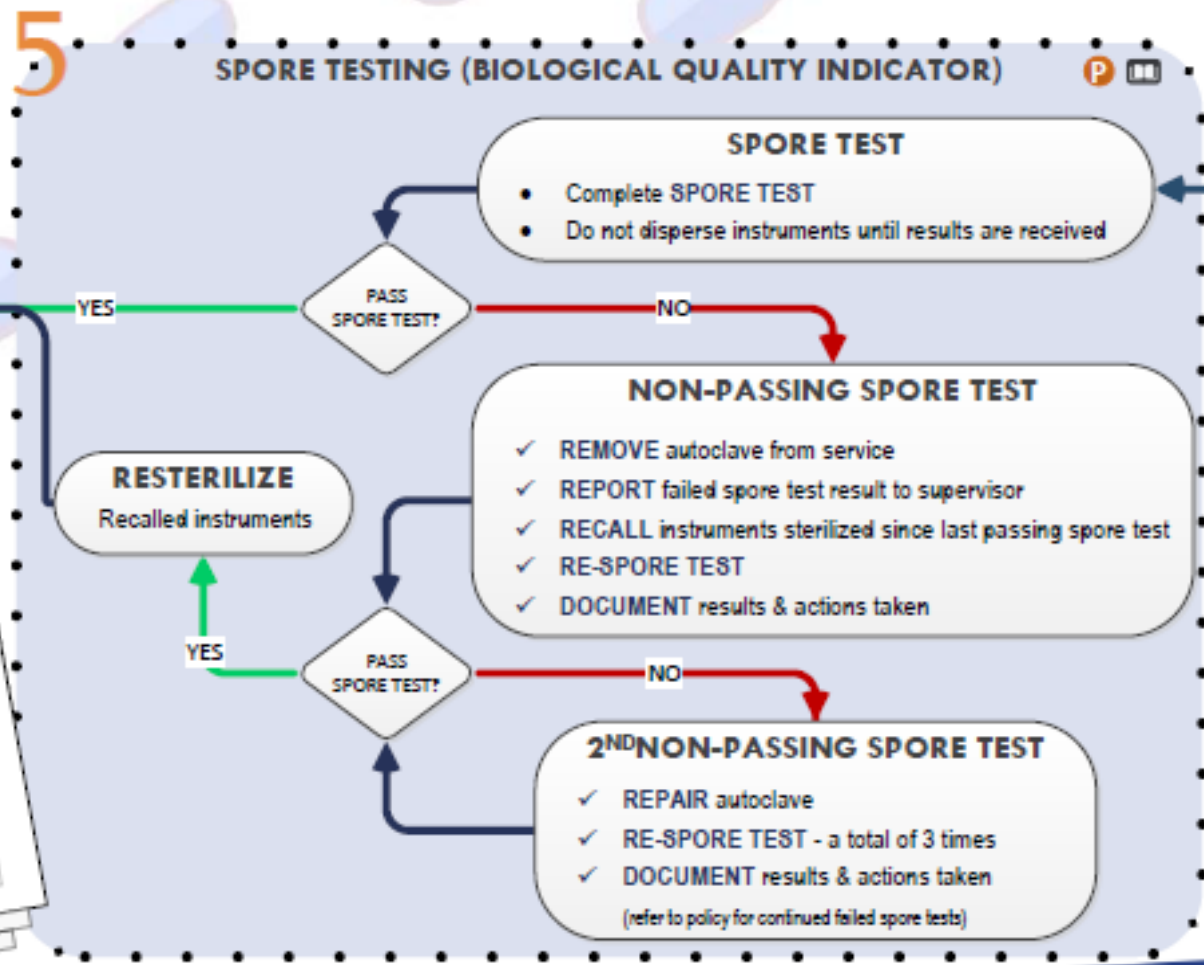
5

SPORE TESTING (BIOLOGICAL QUALITY INDICATOR)

P

SPORE TEST

- Complete SPORE TEST
- Do not disperse instruments until results are received

YES

PASS SPORE TEST?

NO

NON-PASSING SPORE TEST

✓ REMOVE autoclave from service
✓ REPORT failed spore test result to supervisor
✓ RECALL instruments sterilized since last passing spore test
✓ RE-SPORE TEST
✓ DOCUMENT results & actions taken

RESTERILIZE
Recalled instruments

YES

PASS SPORE TEST?

NO

2$^{ND}$NON-PASSING SPORE TEST

✓ REPAIR autoclave
✓ RE-SPORE TEST - a total of 3 times
✓ DOCUMENT results & actions taken
(refer to policy for continued failed spore tests)